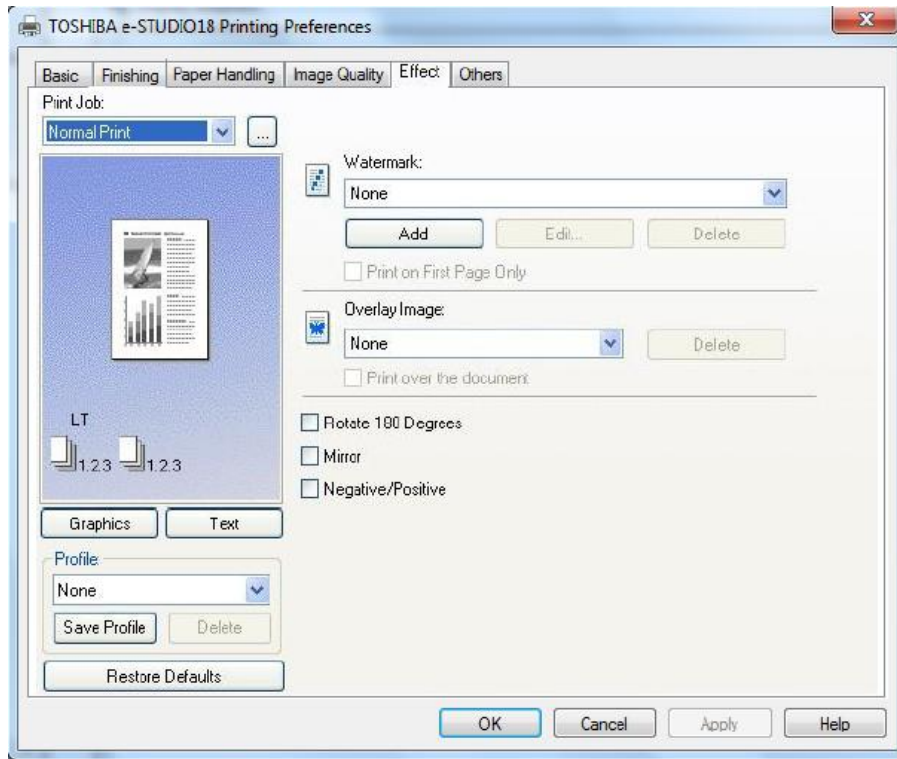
TOSHIBA e-STUDIO18 Printing Preferences

Basic | Finishing | Paper Handling | Image Quality | Effect | Others

Print Job:
Normal Print
...

LT
1.2.3 1.2.3

Graphics
Text

Profile
None
Save Profile
Delete

Restore Defaults

Watermark:
None
Add
Edit...
Delete
Print on First Page Only

Overlay Image:
None
Delete
Print over the document

Rotate 180 Degrees
Mirror
Negative/Positive

OK
Cancel
Apply
Help